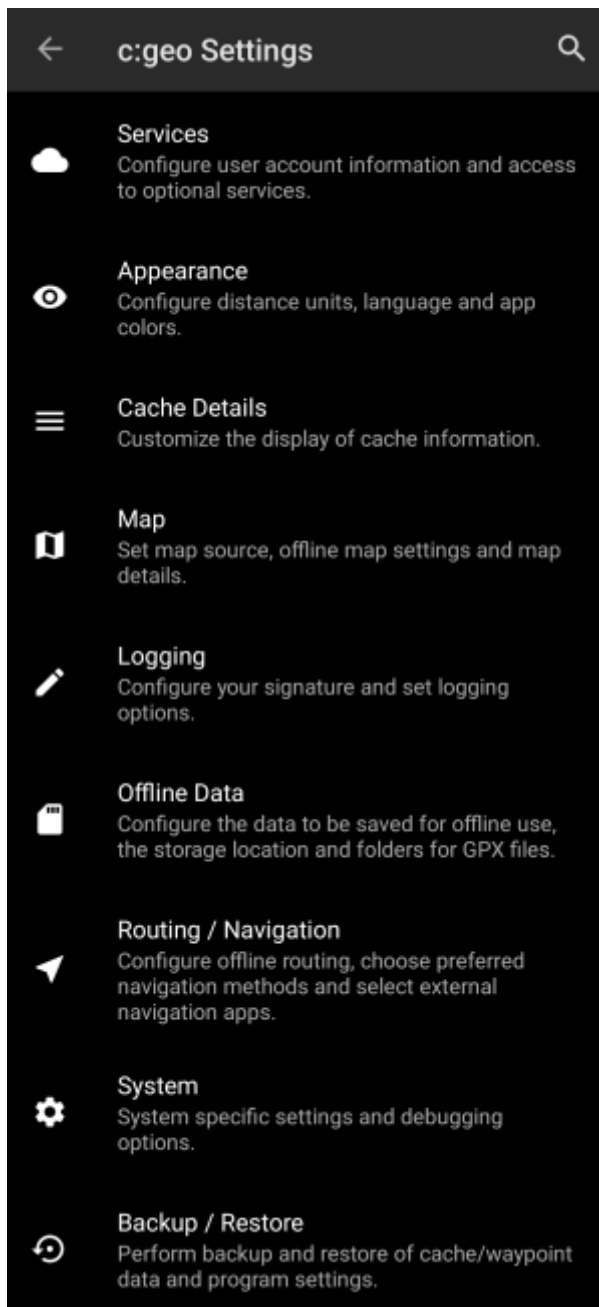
c:geo Settings

Services
Configure user account information and access to optional services.

Appearance
Configure distance units, language and app colors.

Cache Details
Customize the display of cache information.

Map
Set map source, offline map settings and map details.

Logging
Configure your signature and set logging options.

Offline Data
Configure the data to be saved for offline use, the storage location and folders for GPX files.

Routing / Navigation
Configure offline routing, choose preferred navigation methods and select external navigation apps.

System
System specific settings and debugging options.

Backup / Restore
Perform backup and restore of cache/waypoint data and program settings.